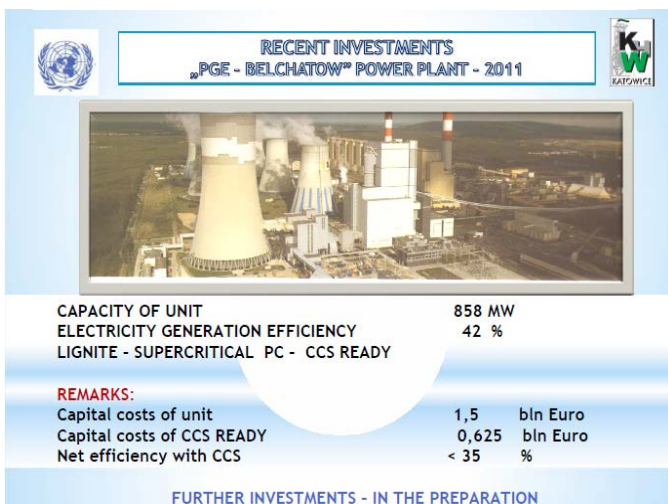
RECENT INVESTMENTS
„PGE - BELCHATOW" POWER PLANT - 2011

KW
KATOWICE

CAPACITY OF UNIT 858 MW
ELECTRICITY GENERATION EFFICIENCY 42 %
LIGNITE - SUPERCRITICAL PC - CCS READY

REMARKS:
Capital costs of unit 1,5 bln Euro
Capital costs of CCS READY 0,625 bln Euro
Net efficiency with CCS < 35 %

FURTHER INVESTMENTS - IN THE PREPARATION